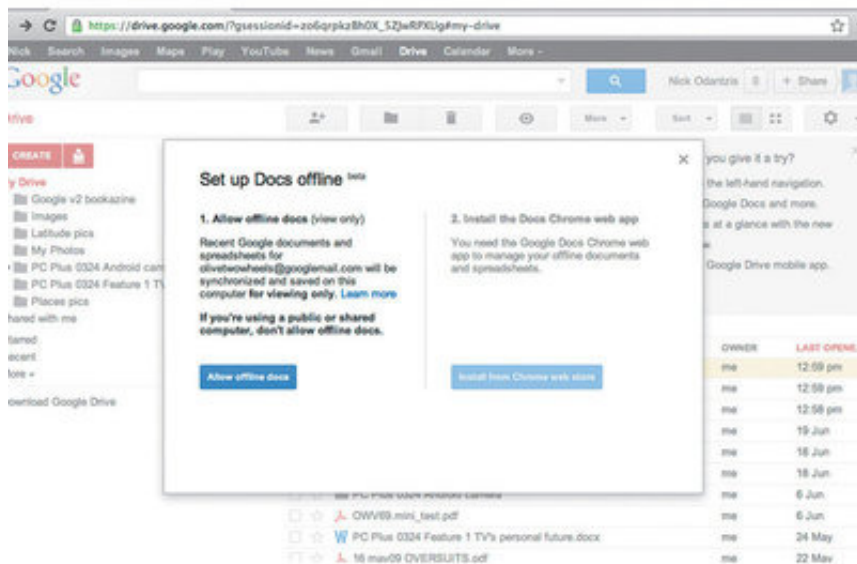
https://drive.google.com/?gsessionid=zo6qrpkzBh0X_5ZJwRPXUg#my-drive

Nick Search Images Maps Play YouTube News Gmail Drive Calendar More -

Google

Nick Odantzis 0 + Share

rive

More Sort

CREATE

y Drive
Google v2 bookazine
Images
Latitude pics
My Photos
PC Plus 0324 Android cam
PC Plus 0324 Feature 1 TV
Places pics
hared with me
tarred
ecent
lore »

ownload Google Drive

you give it a try?
the left-hand navigation.
oogle Docs and more.
s at a glance with the new
Google Drive mobile app.

Set up Docs offline beta

1. Allow offline docs (view only)

Recent Google documents and spreadsheets for olivetwowheels@googlemail.com will be synchronized and saved on this computer for viewing only. Learn more

If you're using a public or shared computer, don't allow offline docs.

Allow offline docs

2. Install the Docs Chrome web app

You need the Google Docs Chrome web app to manage your offline documents and spreadsheets.

Install from Chrome web store

| | OWNER | LAST OPENE |
|---|---|---|
| | me | 12:59 pm |
| | me | 12:59 pm |
| | me | 12:58 pm |
| | me | 19 Jun |
| | me | 18 Jun |
| | me | 18 Jun |
| PC Plus 0324 Android camera | me | 6 Jun |
| OWV69.mini_test.pdf | me | 6 Jun |
| PC Plus 0324 Feature 1 TV's personal future.docx | me | 24 May |
| 16 may09 OVERSUITS.pdf | me | 22 May |